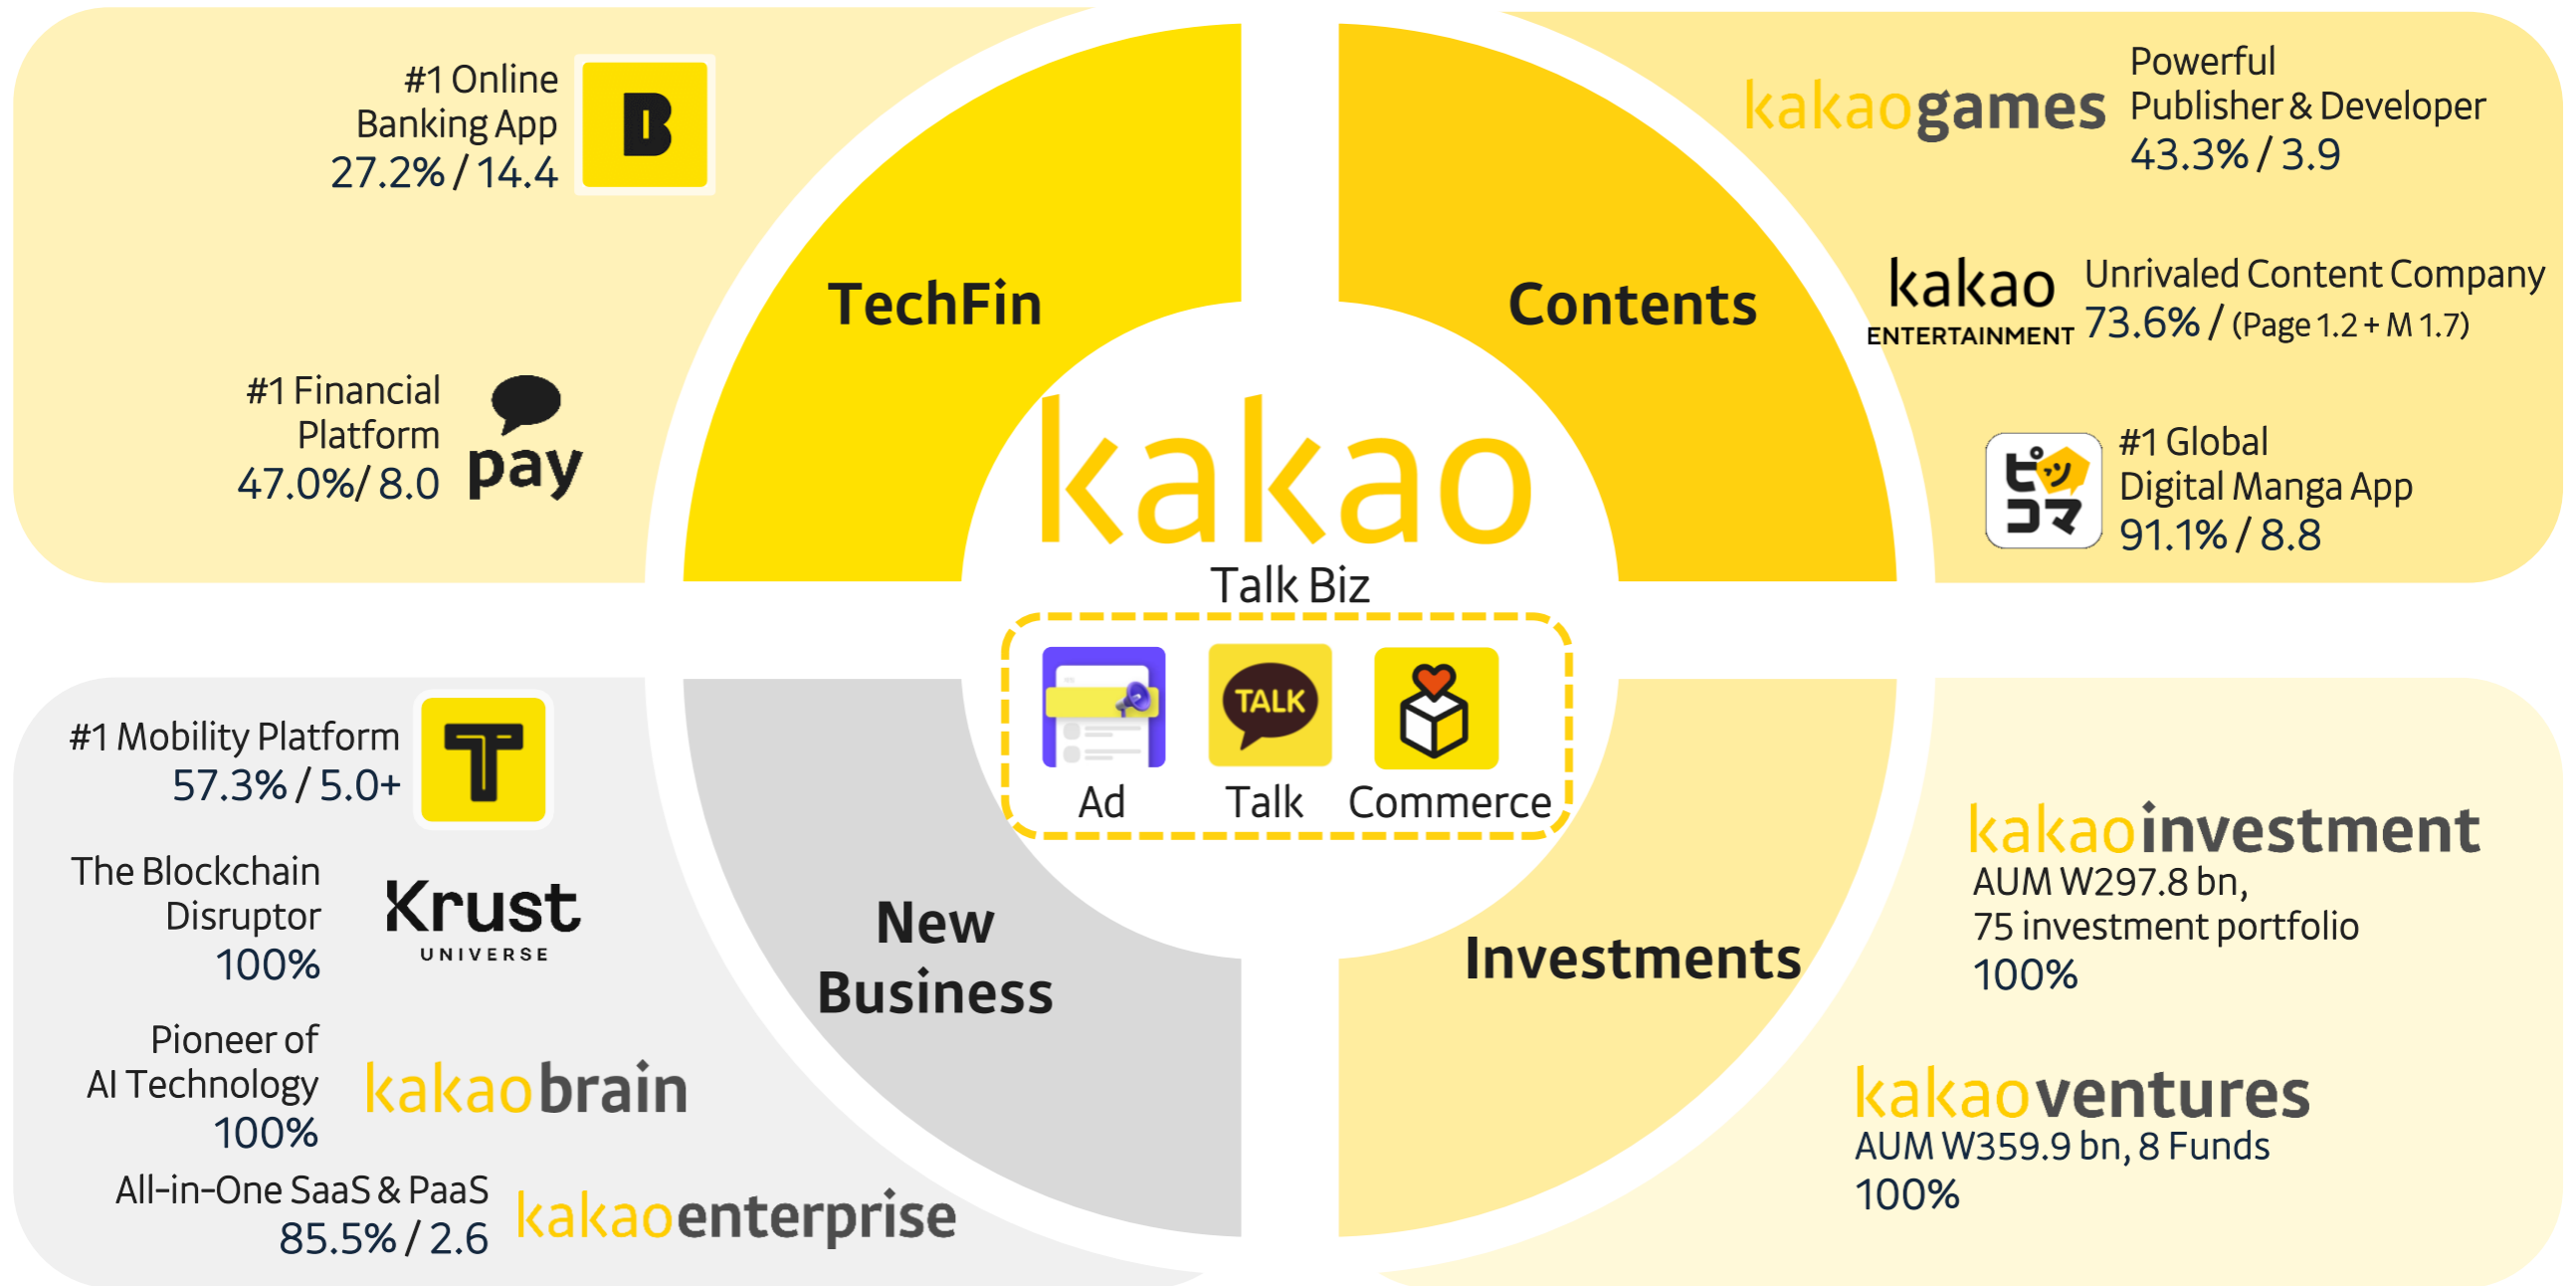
#1 Online Banking App
27.2% / 14.4

B

TechFin

#1 Financial Platform
47.0%/ 8.0

pay

kakaogames
Powerful Publisher & Developer
43.3% / 3.9

Contents

kakao ENTERTAINMENT
Unrivaled Content Company
73.6% / (Page 1.2 + M 1.7)

#1 Global Digital Manga App
91.1% / 8.8

kakao

Talk Biz

Ad
TALK
Talk
Commerce

#1 Mobility Platform
57.3% / 5.0+

The Blockchain Disruptor
100%

Krust UNIVERSE

New Business

Pioneer of AI Technology
100%

kakaobrain

All-in-One SaaS & PaaS
85.5% / 2.6

kakaoenterprise

Investments

kakaoinvestment
AUM W297.8 bn,
75 investment portfolio
100%

kakaoventures
AUM W359.9 bn, 8 Funds
100%